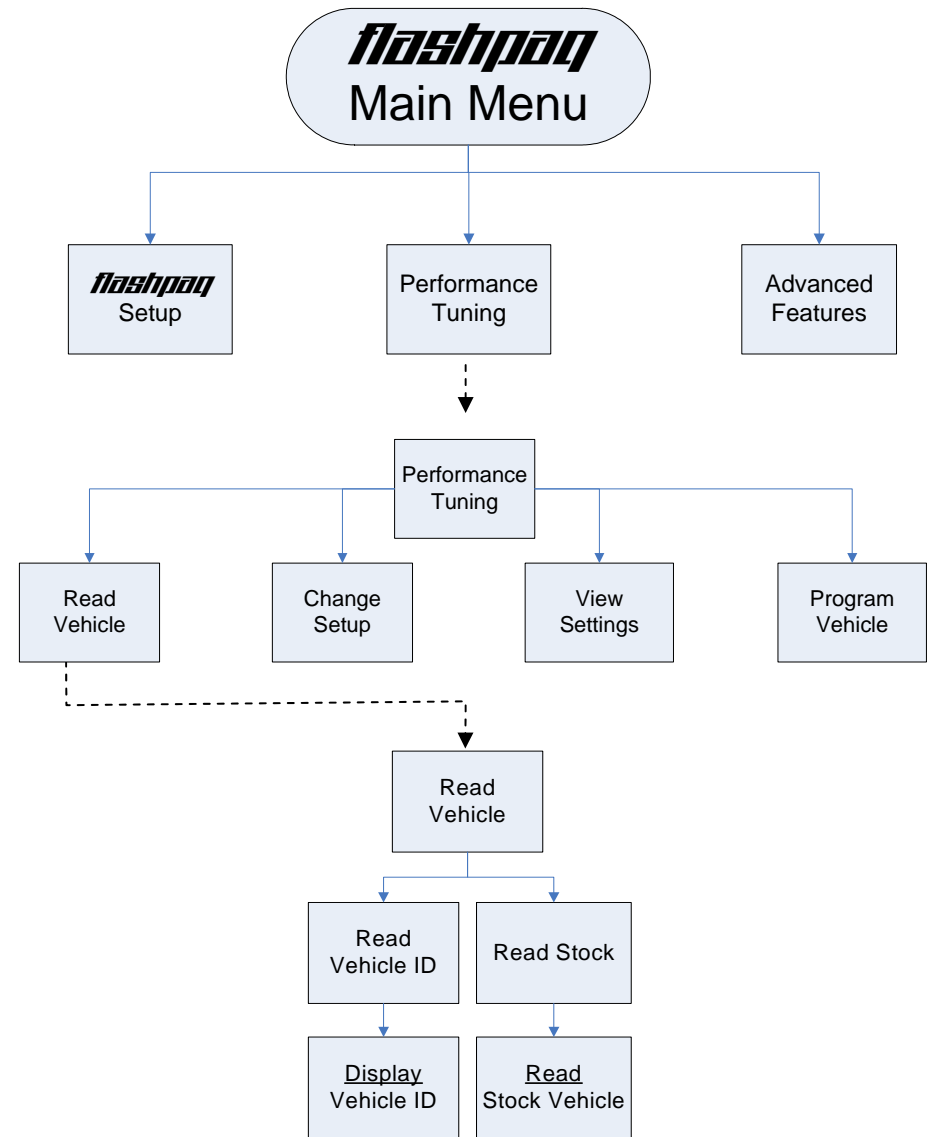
flashpaq
Main Menu

flashpaq
Setup

Performance
Tuning

Advanced
Features

Performance
Tuning

Read
Vehicle

Change
Setup

View
Settings

Program
Vehicle

Read
Vehicle

Read
Vehicle ID

Read Stock

Display
Vehicle ID

Read
Stock Vehicle